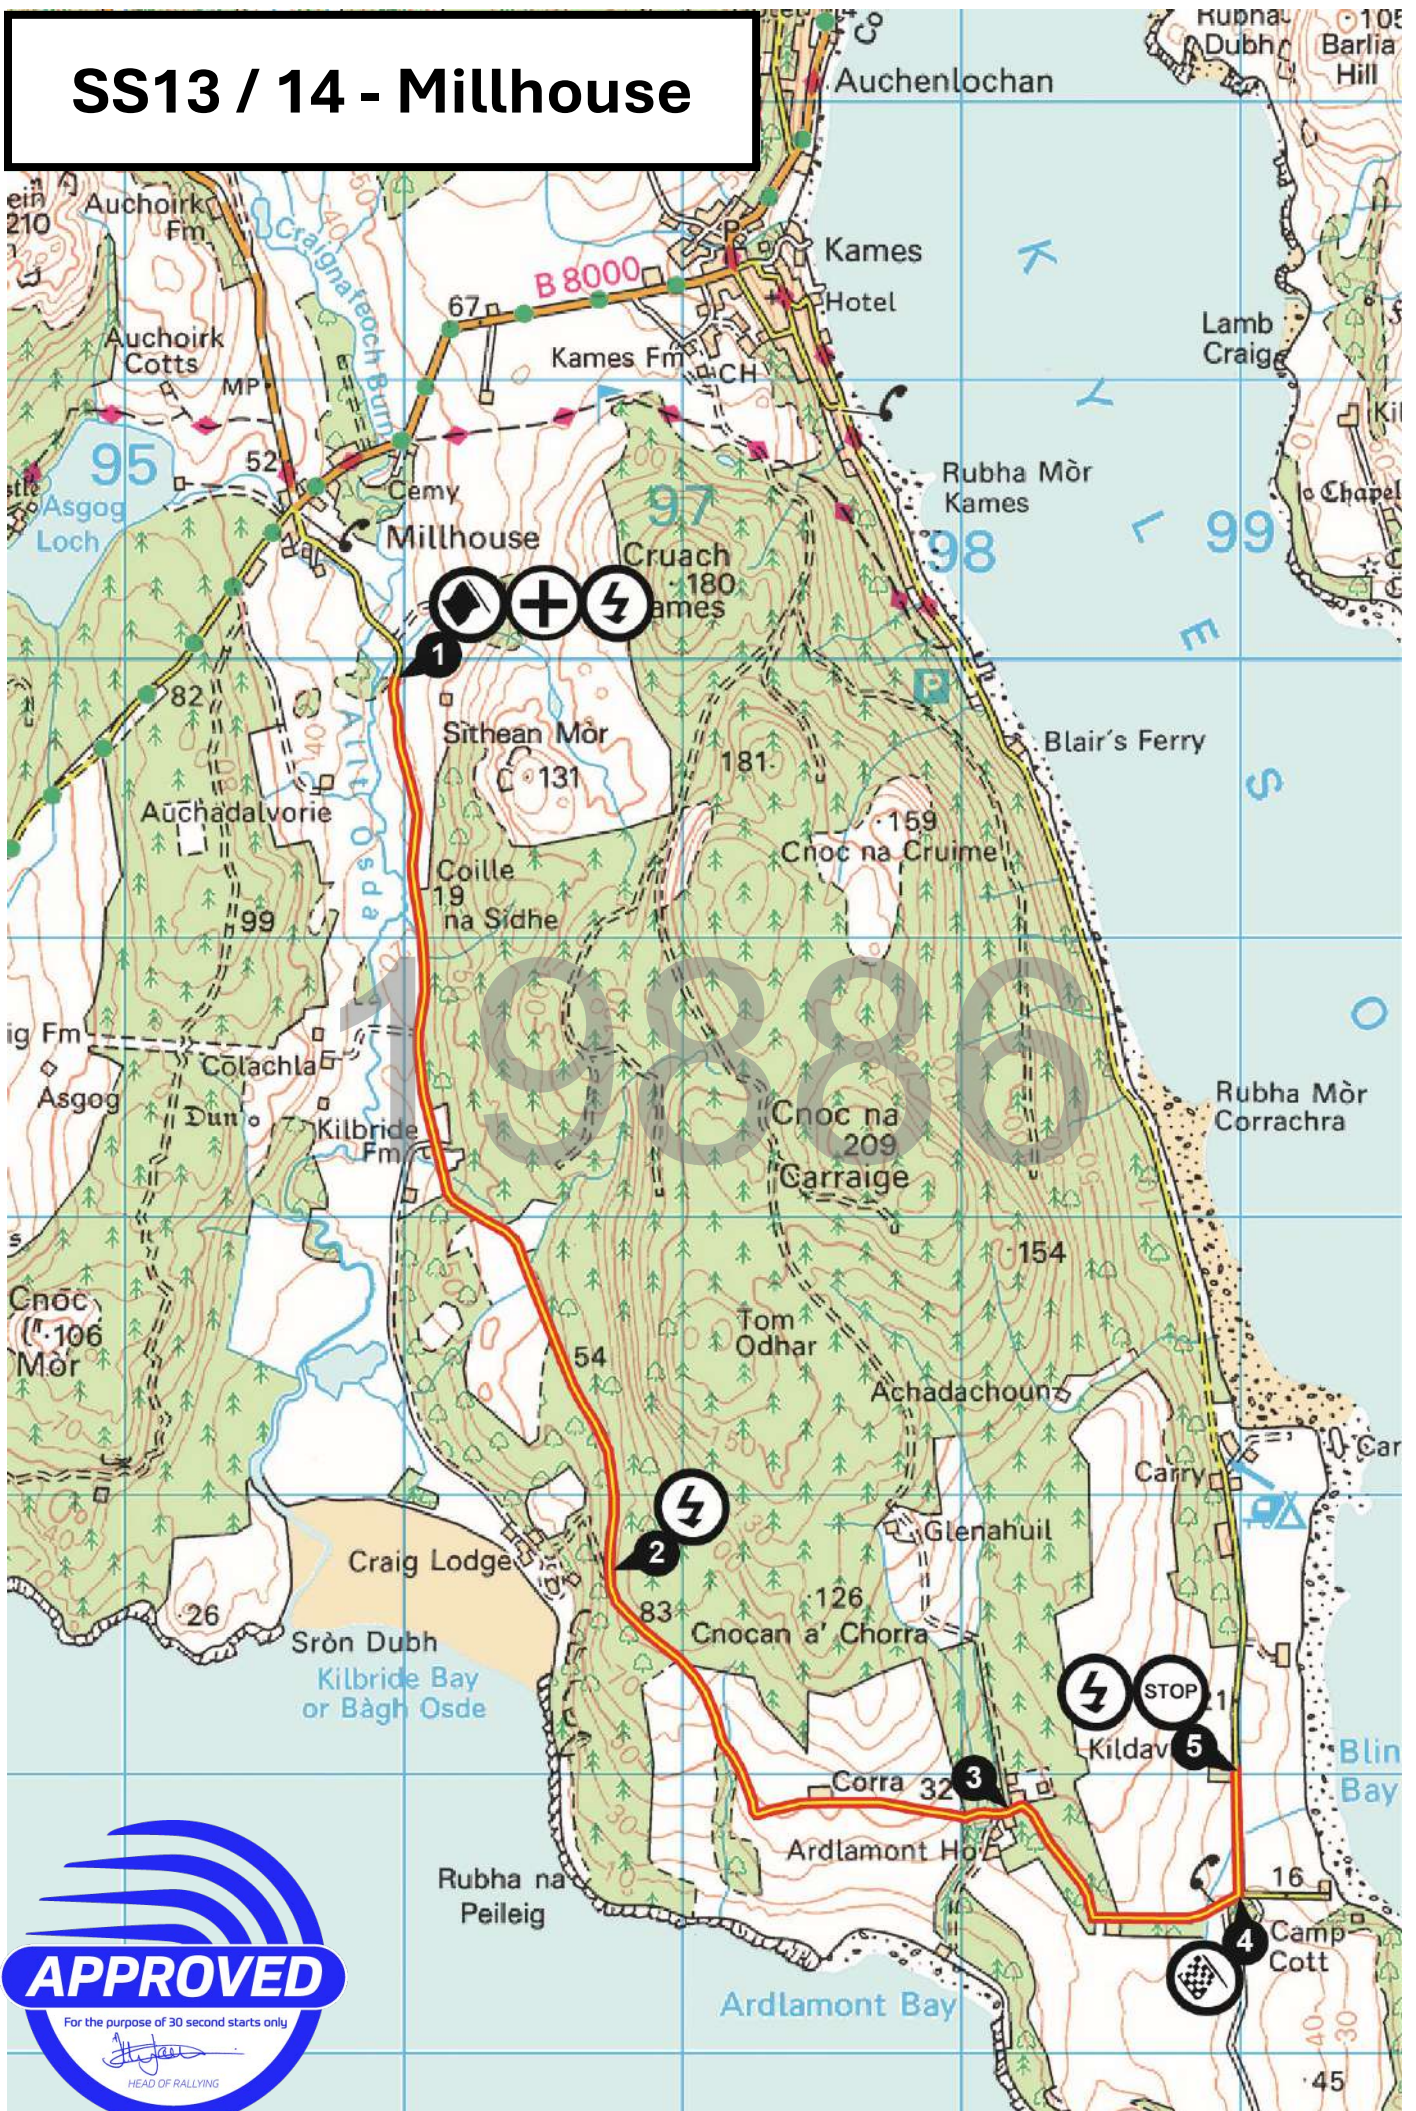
SS13 / 14 - Millhouse

Auchenlochan
Rubha Dubh
105 Barlia Hill
Auchoirk Fm
210
Craignafeoch Burn
B 8000
67
Kames
Hotel
Kames Fm
CH
Auchoirk Cotts
MP
Lamb Craig
95
Asgog Loch
52
Cemy
Millhouse
97
Cruach Kames
180
Rubha Mòr Kames
98
99
Chapel
KYLES OF
1
82
Sìthean Mòr
131
181
Blair's Ferry
Auchadalvorie
159
Cnoc na Cruime
Coille na Sidhe
19
Allt Osda
99
1986
Colachla
Asgog
Dun
Kilbride Fm
Cnoc na Carraige
209
Rubha Mòr Corrachra
154
Cnoc Mòr
106
54
Tom Odhar
Achadachoun
Carry
2
Glenahuil
Craig Lodge
26
83
126
Cnocan a' Chorra
Sròn Dubh
Kilbride Bay or Bàgh Osde
STOP
Kildav
5
Blind Bay
Corra
32
3
Ardlamont Ho
Rubha na Peileig
16
4
Camp Cott
Ardlamont Bay
45
APPROVED
For the purpose of 30 second starts only
HEAD OF RALLYING